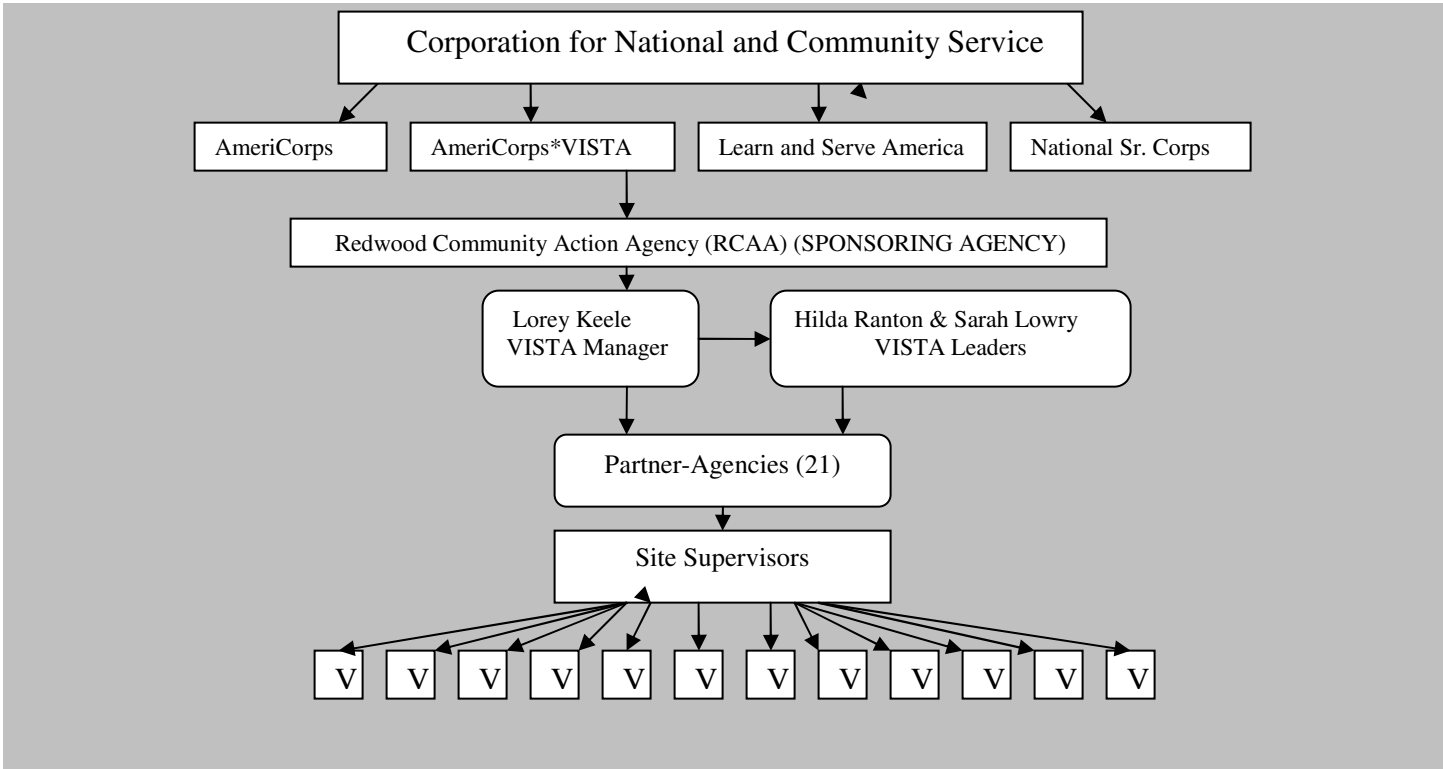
Corporation for National and Community Service

AmeriCorps

AmeriCorps*VISTA

Learn and Serve America

National Sr. Corps

Redwood Community Action Agency (RCAA) (SPONSORING AGENCY)

Lorey Keele
VISTA Manager

Hilda Ranton & Sarah Lowry
VISTA Leaders

Partner-Agencies (21)

Site Supervisors

V V V V V V V V V V V V